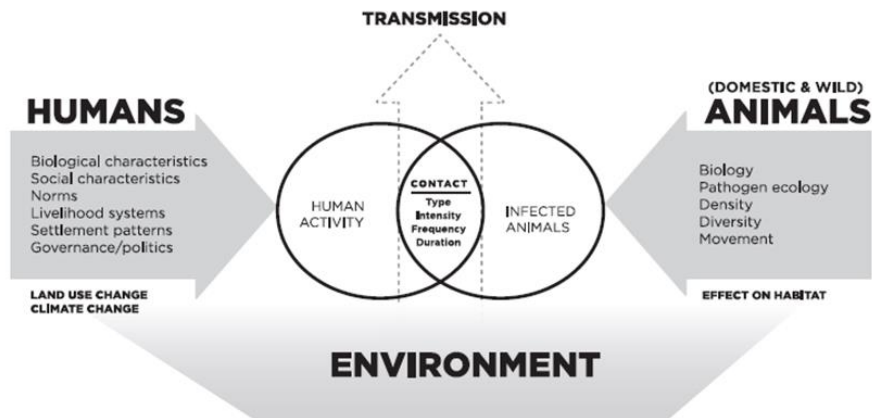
TRANSMISSION

HUMANS

Biological characteristics
Social characteristics
Norms
Livelihood systems
Settlement patterns
Governance/politics

LAND USE CHANGE
CLIMATE CHANGE

HUMAN ACTIVITY

CONTACT
Type
Intensity
Frequency
Duration

INFECTED ANIMALS

(DOMESTIC & WILD)
ANIMALS

Biology
Pathogen ecology
Density
Diversity
Movement

EFFECT ON HABITAT

ENVIRONMENT